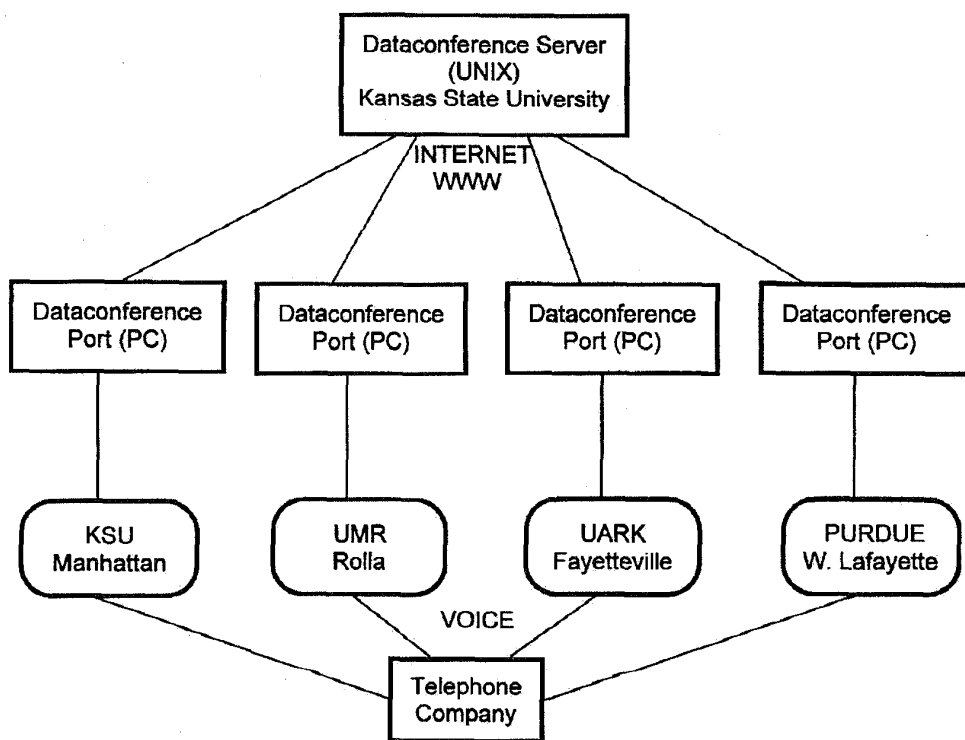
Dataconference Server
(UNIX)
Kansas State University

INTERNET
WWW

Dataconference Port (PC)

Dataconference Port (PC)

Dataconference Port (PC)

Dataconference Port (PC)

KSU
Manhattan

UMR
Rolla

UARK
Fayetteville

PURDUE
W. Lafayette

VOICE

Telephone
Company